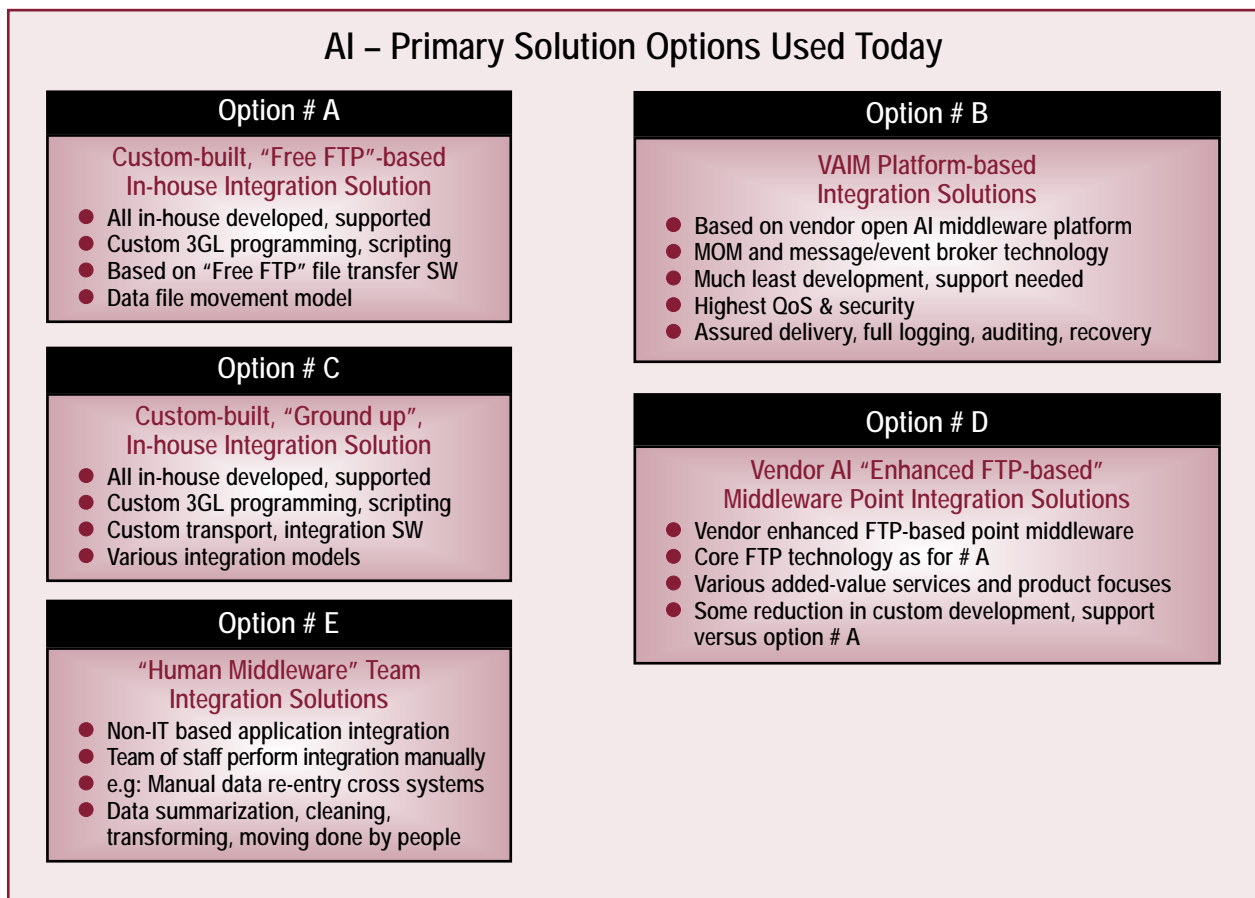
AI – Primary Solution Options Used Today

Option # A

Custom-built, "Free FTP"-based In-house Integration Solution

- All in-house developed, supported
- Custom 3GL programming, scripting
- Based on "Free FTP" file transfer SW
- Data file movement model

Option # C

Custom-built, "Ground up", In-house Integration Solution

- All in-house developed, supported
- Custom 3GL programming, scripting
- Custom transport, integration SW
- Various integration models

Option # E

"Human Middleware" Team Integration Solutions

- Non-IT based application integration
- Team of staff perform integration manually
- e.g: Manual data re-entry cross systems
- Data summarization, cleaning, transforming, moving done by people

Option # B

VAIM Platform-based Integration Solutions

- Based on vendor open AI middleware platform
- MOM and message/event broker technology
- Much least development, support needed
- Highest QoS & security
- Assured delivery, full logging, auditing, recovery

Option # D

Vendor AI "Enhanced FTP-based" Middleware Point Integration Solutions

- Vendor enhanced FTP-based point middleware
- Core FTP technology as for # A
- Various added-value services and product focuses
- Some reduction in custom development, support versus option # A